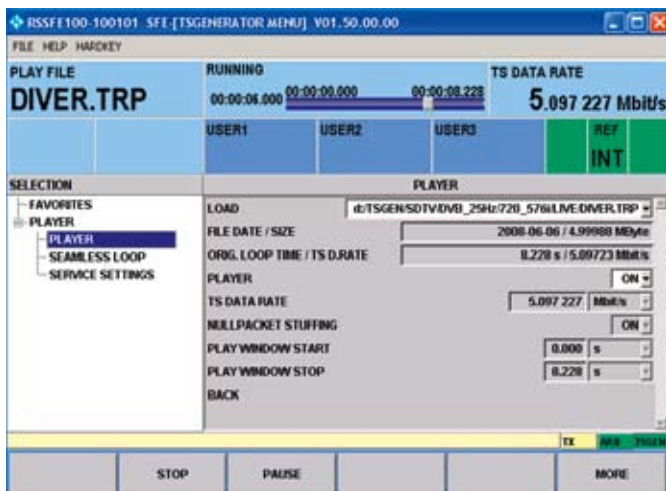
RSSFE100-100101 SFE-[TSGENERATOR MENU] V01.50.00.00

FILE HELP HARDKEY

PLAY FILE
DIVER.TRP

RUNNING
00:00:06.000 00:00:00.000 00:00:08.228

TS DATA RATE
5.097 227 Mbit/s

USER1 USER2 USER3 REF INT

SELECTION
FAVORITES
PLAYER
PLAYER
SEAMLESS LOOP
SERVICE SETTINGS

PLAYER

| | |
|---|---|
| LOAD | d:\TSGEN\SDTV\DVB_25Hz\720_576i\LIVE\DIVER.TRP |
| FILE DATE / SIZE | 2008-06-06 / 4.99988 MByte |
| ORIG. LOOP TIME / TS D.RATE | 8.228 s / 5.09723 Mbit/s |
| PLAYER | ON |
| TS DATA RATE | 5.097 227 Mbit/s |
| NULLPACKET STUFFING | ON |
| PLAY WINDOW START | 0.000 s |
| PLAY WINDOW STOP | 8.228 s |
| BACK | |

TX ARB TSGEN

STOP PAUSE MORE